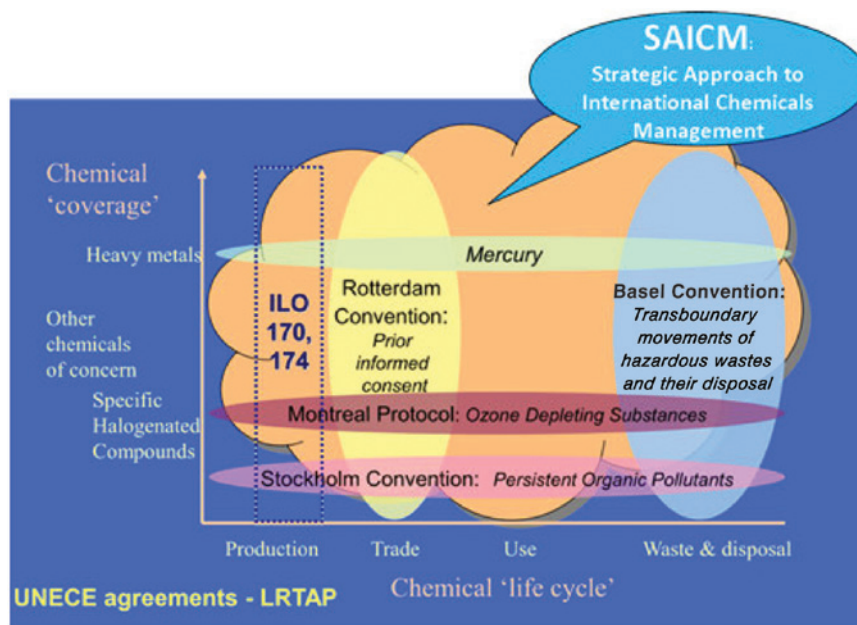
SAICM:
Strategic Approach to International Chemicals Management

Chemical 'coverage'

Heavy metals

Mercury

Other chemicals of concern

ILO 170, 174

Rotterdam Convention: Prior informed consent

Basel Convention: Transboundary movements of hazardous wastes and their disposal

Specific Halogenated Compounds

Montreal Protocol: Ozone Depleting Substances

Stockholm Convention: Persistent Organic Pollutants

Production

Trade

Use

Waste & disposal

UNECE agreements - LRTAP

Chemical 'life cycle'